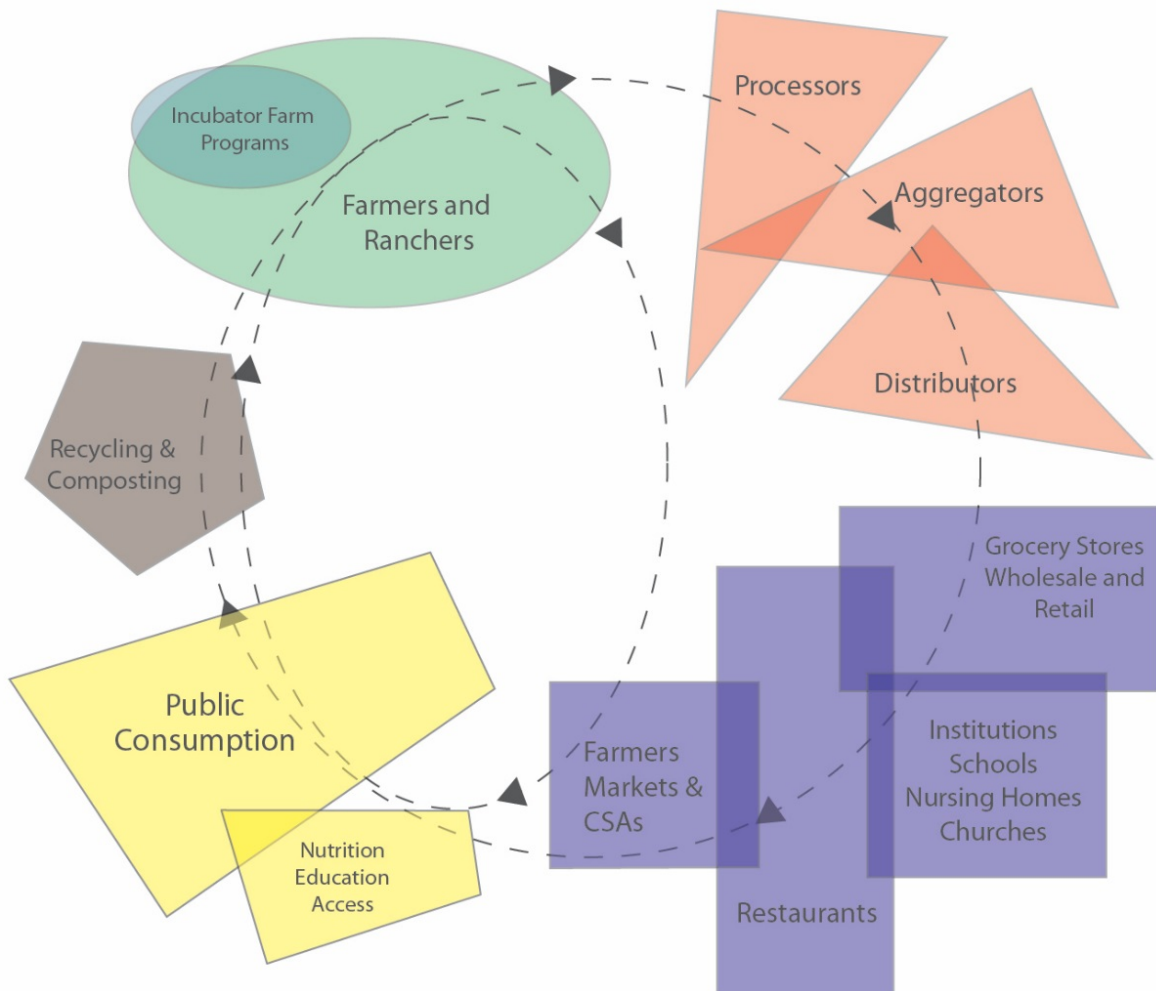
Incubator Farm Programs

Farmers and Ranchers

Processors

Aggregators

Distributors

Recycling & Composting

Grocery Stores Wholesale and Retail

Public Consumption

Farmers Markets & CSAs

Institutions Schools Nursing Homes Churches

Nutrition Education Access

Restaurants